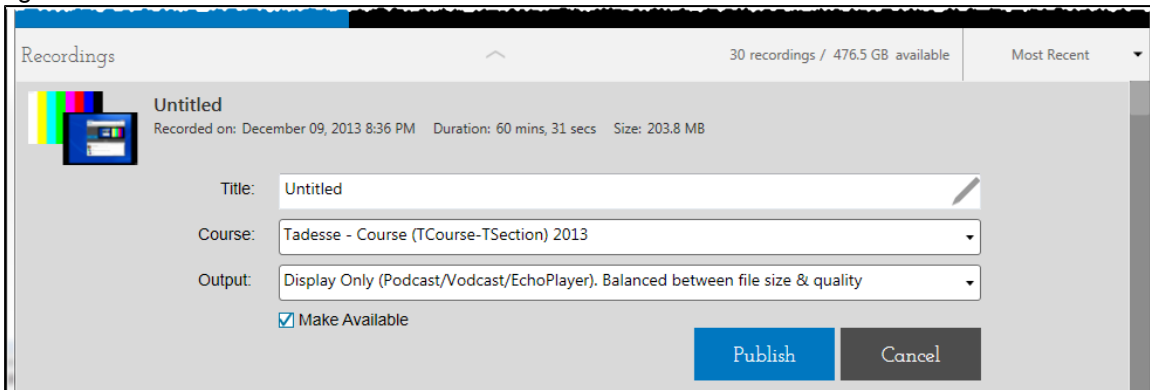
Recordings

30 recordings / 476.5 GB available

Most Recent

Untitled

Recorded on: December 09, 2013 8:36 PM Duration: 60 mins, 31 secs Size: 203.8 MB

Title: Untitled

Course: Tadesse - Course (TCourse-TSection) 2013

Output: Display Only (Podcast/Vodcast/EchoPlayer). Balanced between file size & quality

Make Available

Publish

Cancel